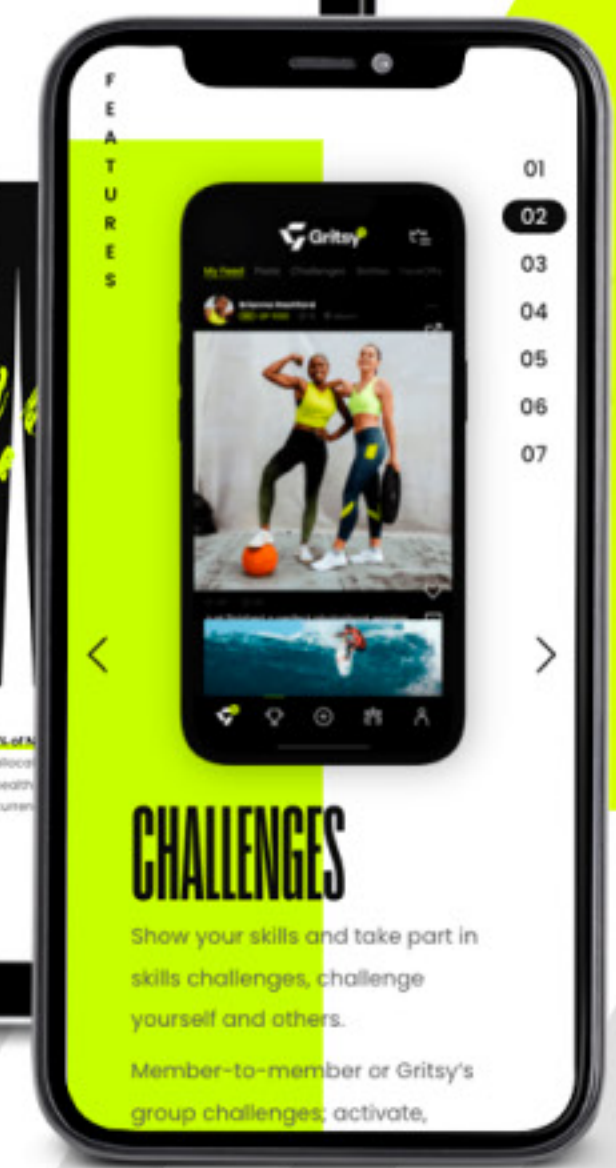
FEATURES

01
02
03
04
05
06
07

Gritsy

My Feed Public Challenges Battles FaceOffs

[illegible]

<
>

CHALLENGES

Show your skills and take part in skills challenges, challenge yourself and others.

Member-to-member or Gritsy's group challenges; activate,